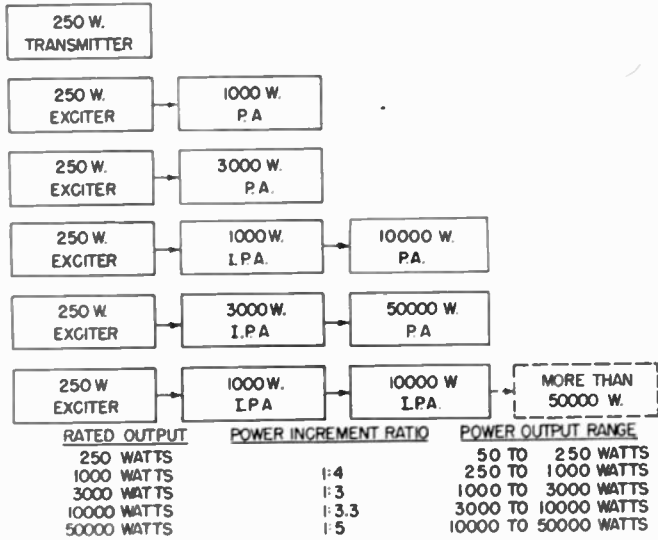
250 W.
TRANSMITTER

250 W.
EXCITER

1000 W.
P.A

250 W.
EXCITER

3000 W.
P.A.

250 W.
EXCITER

1000 W.
I.P.A.

10000 W.
P.A.

250 W.
EXCITER

3000 W.
I.P.A

50000 W.
P.A

250 W
EXCITER

1000 W.
I.P.A.

10000 W
I.P.A.

MORE THAN
50000 W.

| RATED OUTPUT | POWER INCREMENT RATIO | POWER OUTPUT RANGE |
|---|---|---|
| 250 WATTS | | 50 TO 250 WATTS |
| 1000 WATTS | 1:4 | 250 TO 1000 WATTS |
| 3000 WATTS | 1:3 | 1000 TO 3000 WATTS |
| 10000 WATTS | 1:3.3 | 3000 TO 10000 WATTS |
| 50000 WATTS | 1:5 | 10000 TO 50000 WATTS |